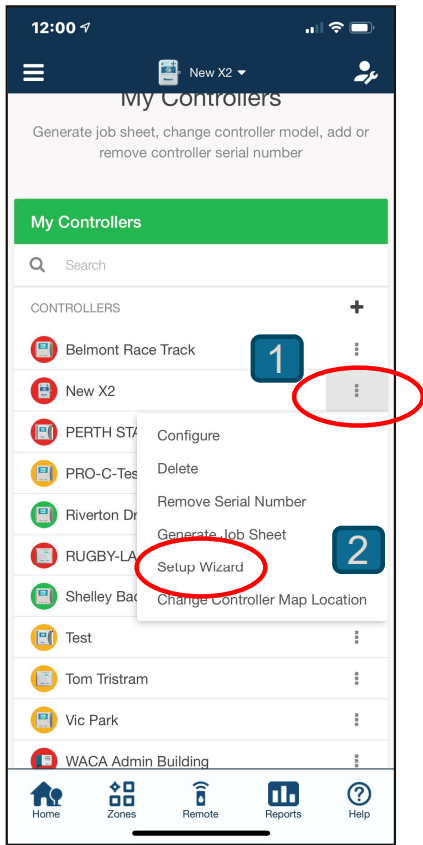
12:00

New X2

My Controllers

Generate job sheet, change controller model, add or remove controller serial number

My Controllers

Search

CONTROLLERS

+

Belmont Race Track

1

New X2

PERTH STA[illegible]

PRO-C-Tes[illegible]

Riverton Dr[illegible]

RUGBY-LA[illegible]

Shelley Bac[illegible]

Configure

Delete

Remove Serial Number

Generate Job Sheet

2

Setup Wizard

Change Controller Map Location

Test

Tom Tristram

Vic Park

WACA Admin Building

Home

Zones

Remote

Reports

Help